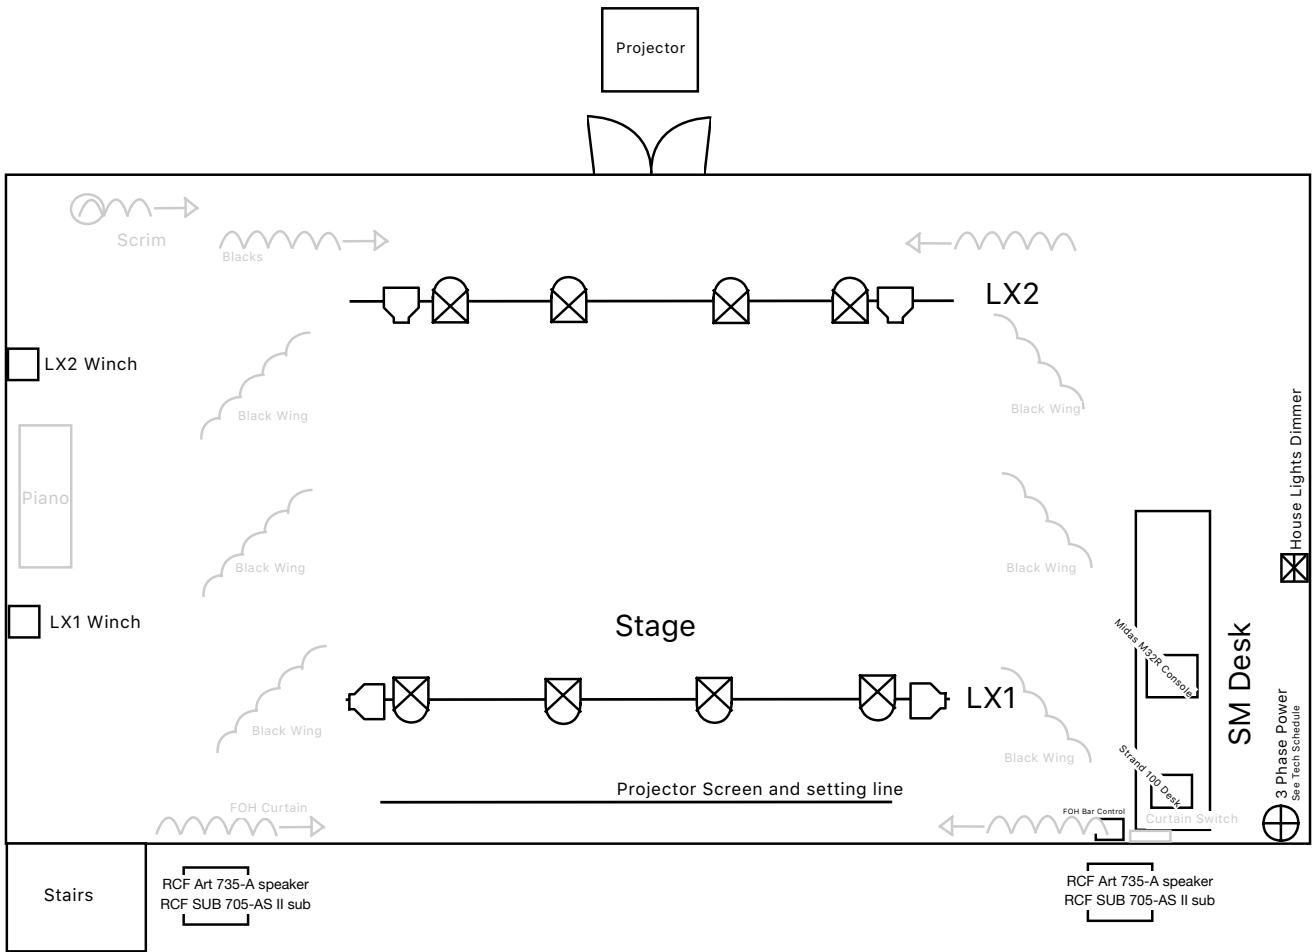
Projector

Scrim

Blacks

LX2

LX2 Winch

Black Wing

Black Wing

House Lights Dimmer

Piano

Black Wing

Black Wing

LX1 Winch

Stage

Midas M32R Console

SM Desk

Black Wing

LX1

Black Wing

Strand 100 Desk

3 Phase Power
See Tech Schedule

Projector Screen and setting line

FOH Curtain

FOH Bar Control

Curtain Switch

Stairs

RCF Art 735-A speaker
RCF SUB 705-AS II sub

RCF Art 735-A speaker
RCF SUB 705-AS II sub